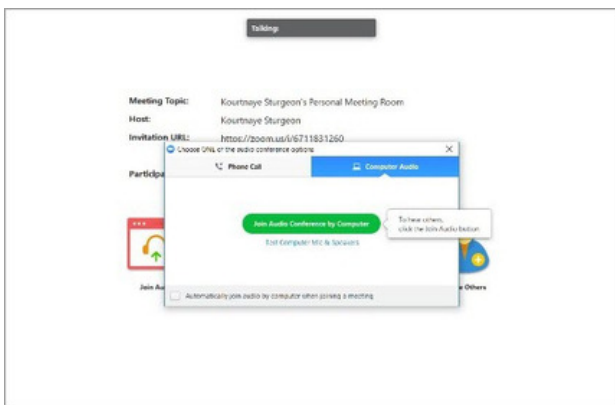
Talking:

Meeting Topic: Kourtnaye Sturgeon's Personal Meeting Room

Host: Kourtnaye Sturgeon

Invitation URL: https://zoom.us/j/6711831260

Participa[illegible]

Choose ONE of the audio conference options

Phone Call

Computer Audio

Join Audio Conference by Computer

To hear others, click the Join Audio button

Test Computer Mic & Speakers

Join Au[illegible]

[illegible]e Others

Automatically join audio by computer when joining a meeting